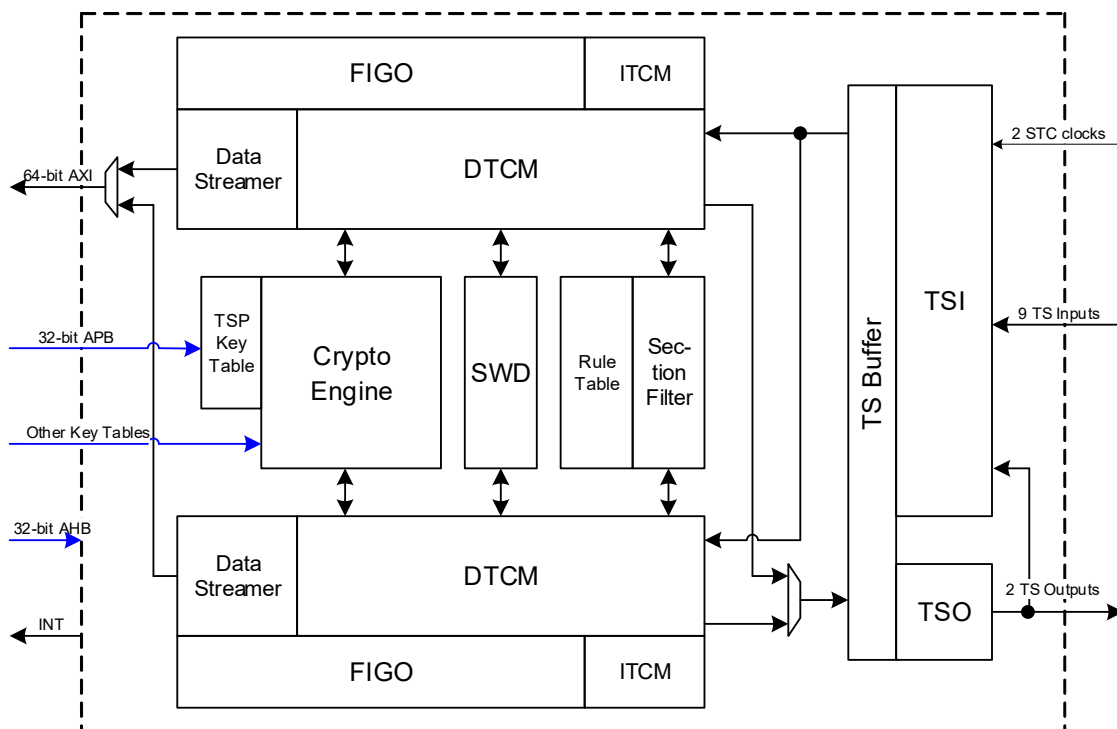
FIGO
ITCM
Data Streamer
DTCM
64-bit AXI
TSP Key Table
Crypto Engine
SWD
Rule Table
Section Filter
32-bit APB
Other Key Tables
32-bit AHB
INT
Data Streamer
DTCM
FIGO
ITCM
TS Buffer
TSI
TSO
2 STC clocks
9 TS Inputs
2 TS Outputs